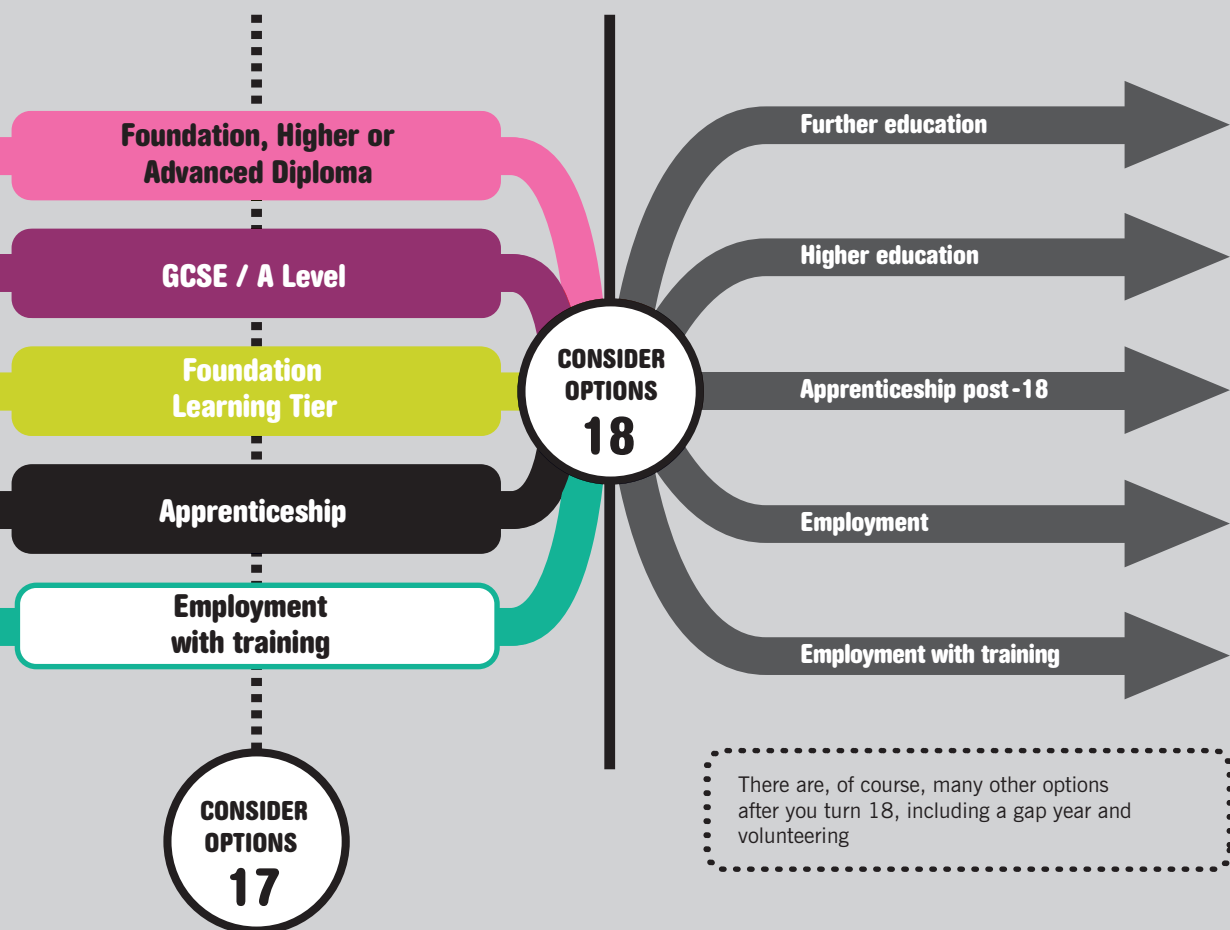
Foundation, Higher or Advanced Diploma

GCSE / A Level

Foundation Learning Tier

Apprenticeship

Employment with training

CONSIDER OPTIONS 18

Further education

Higher education

Apprenticeship post-18

Employment

Employment with training

There are, of course, many other options after you turn 18, including a gap year and volunteering

CONSIDER OPTIONS 17